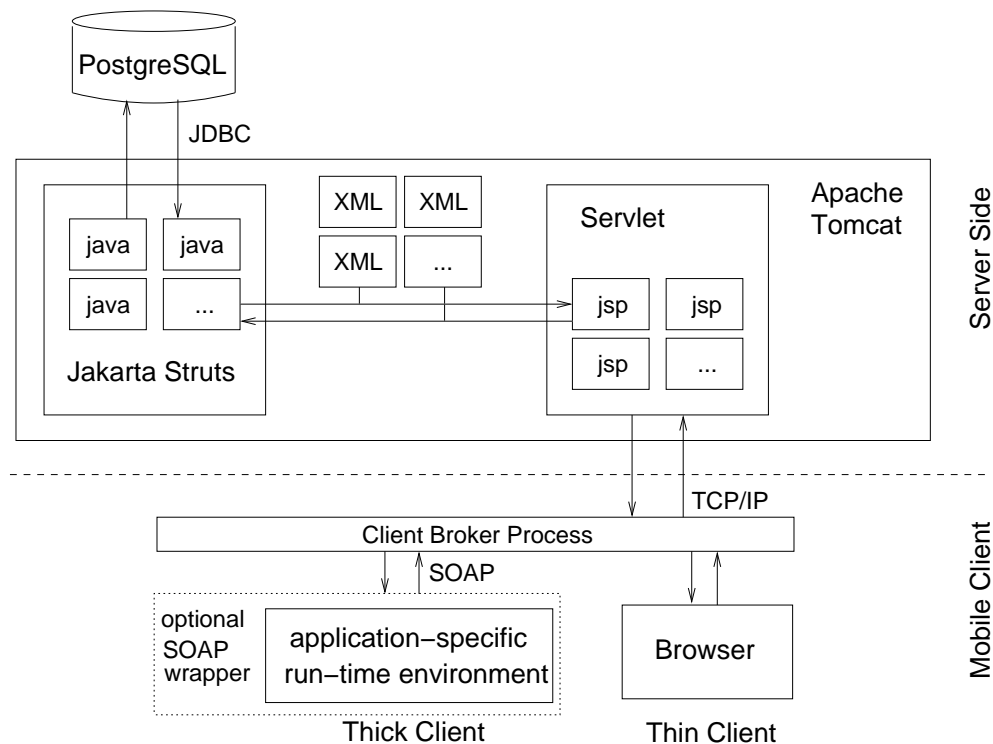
PostgreSQL

JDBC

Apache Tomcat

Server Side

java

java

java

...

Jakarta Struts

XML

XML

XML

...

Servlet

jsp

jsp

jsp

...

TCP/IP

Client Broker Process

SOAP

optional SOAP wrapper

application−specific run−time environment

Browser

Thick Client

Thin Client

Mobile Client